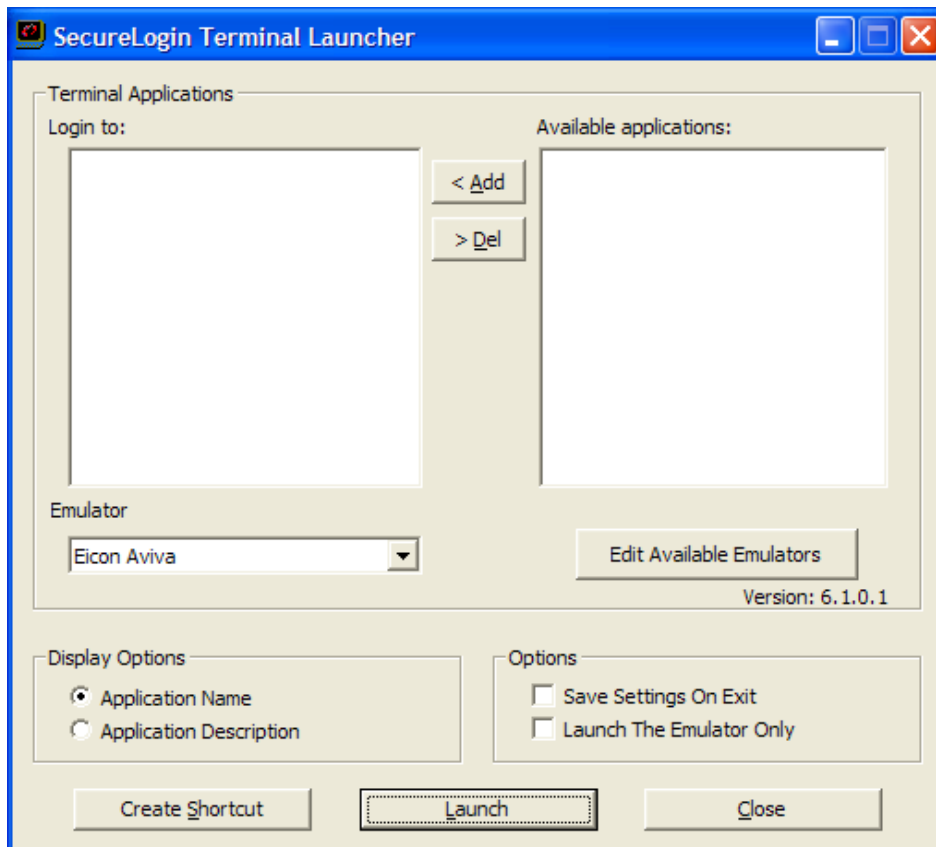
SecureLogin Terminal Launcher

Terminal Applications

Login to:

Available applications:

< Add

> Del

Emulator

Eicon Aviva

Edit Available Emulators

Version: 6.1.0.1

Display Options

Application Name

Application Description

Options

Save Settings On Exit

Launch The Emulator Only

Create Shortcut

Launch

Close